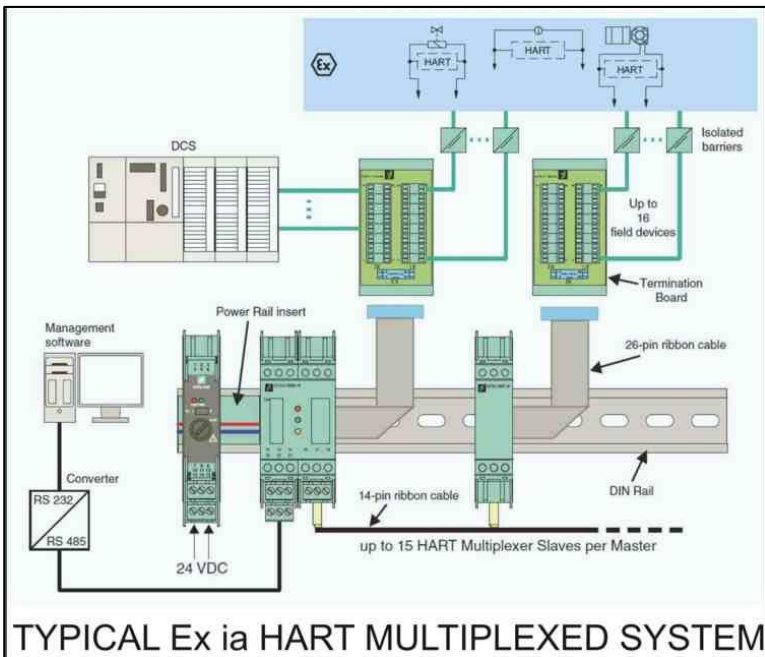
Ex

HART

HART

HART

Isolated barriers

DCS

Up to 16 field devices

Termination Board

Management software

Power Rail insert

26-pin ribbon cable

Converter

RS 232

RS 485

DIN Rail

14-pin ribbon cable

up to 15 HART Multiplexer Slaves per Master

24 VDC

TYPICAL Ex ia HART MULTIPLEXED SYSTEM